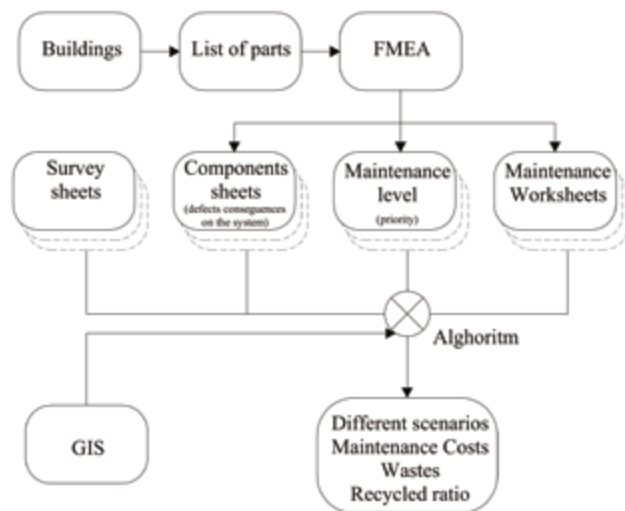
Buildings

List of parts

FMEA

Survey sheets

Components sheets
(defects consequences on the system)

Maintenance level
(priority)

Maintenance Worksheets

Alghoritm

GIS

Different scenarios
Maintenance Costs
Wastes
Recycled ratio